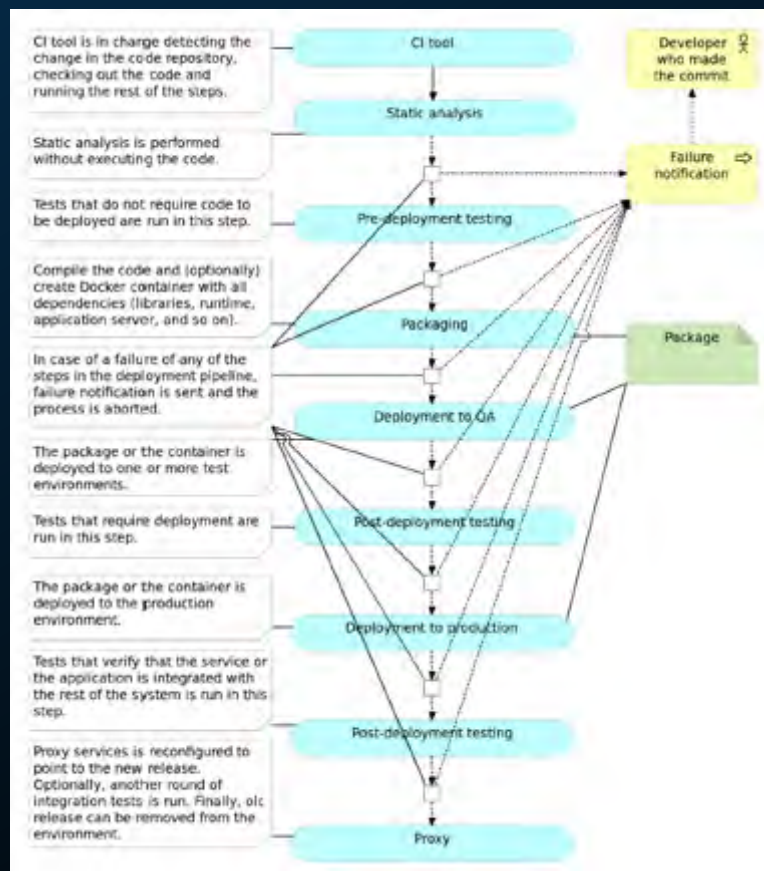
CI tool is in charge detecting the change in the code repository, checking out the code and running the rest of the steps.

Static analysis is performed without executing the code.

Tests that do not require code to be deployed are run in this step.

Compile the code and (optionally) create Docker container with all dependencies (libraries, runtime, application server, and so on).

In case of a failure of any of the steps in the deployment pipeline, failure notification is sent and the process is aborted.

The package or the container is deployed to one or more test environments.

Tests that require deployment are run in this step.

The package or the container is deployed to the production environment.

Tests that verify that the service or the application is integrated with the rest of the system is run in this step.

Proxy services is reconfigured to point to the new release. Optionally, another round of integration tests is run. Finally, olc release can be removed from the environment.

CI tool

Static analysis

Pre-deployment testing

Packaging

Deployment to QA

Post-deployment testing

Deployment to production

Post-deployment testing

Proxy

Developer who made the commit

Failure notification

Package